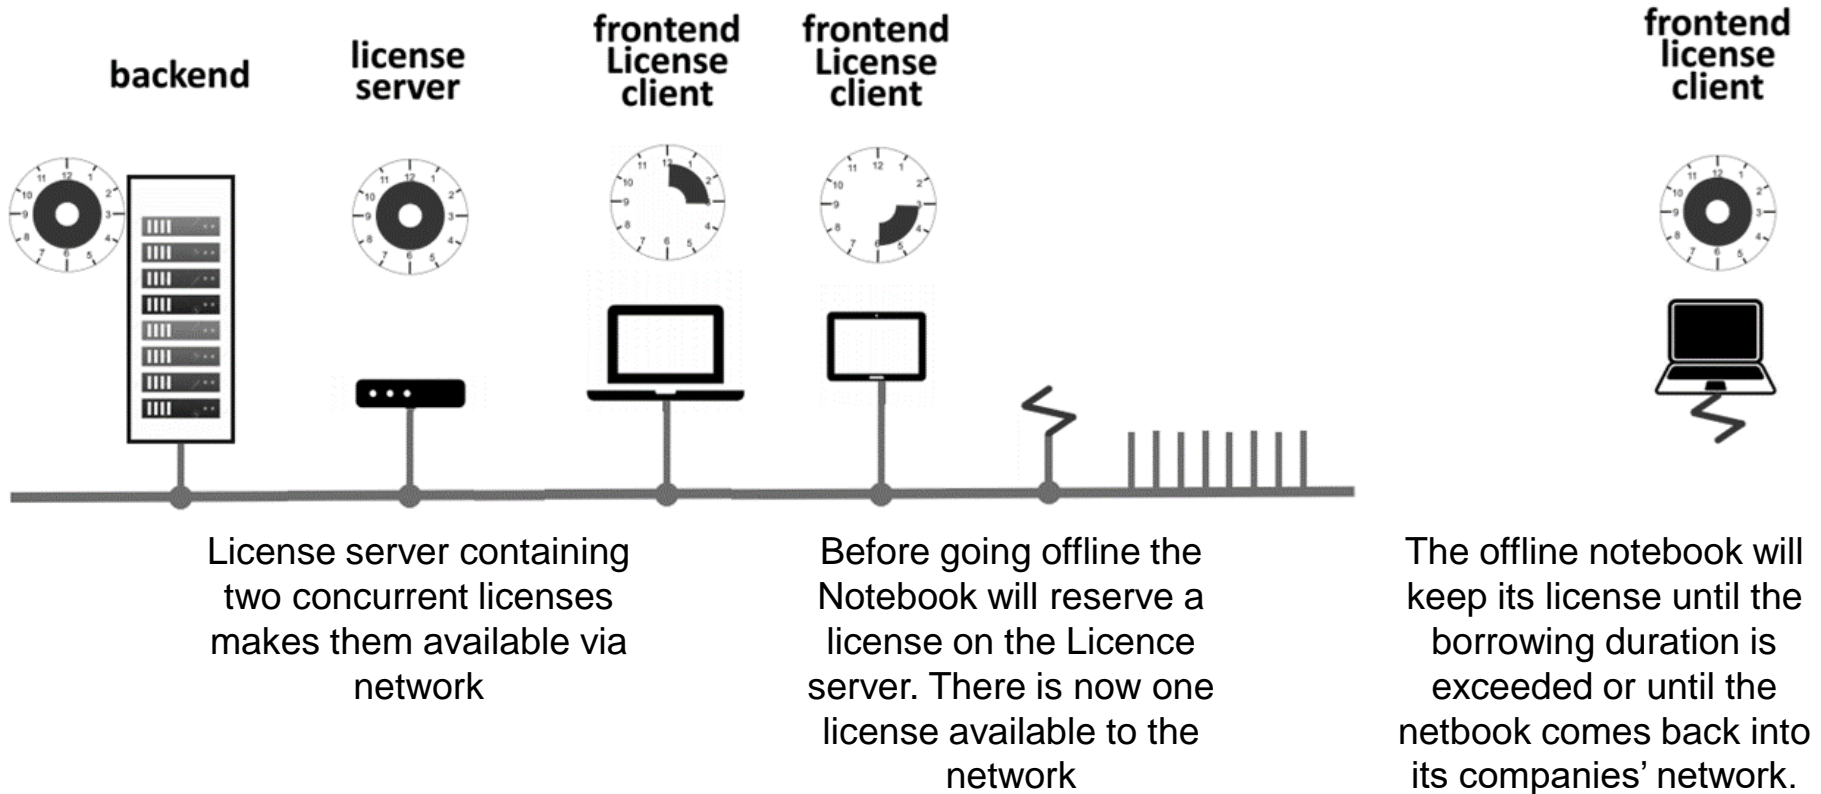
backend

license server

frontend License client

frontend License client

frontend license client

License server containing two concurrent licenses makes them available via network

Before going offline the Notebook will reserve a license on the Licence server. There is now one license available to the network

The offline notebook will keep its license until the borrowing duration is exceeded or until the netbook comes back into its companies' network.